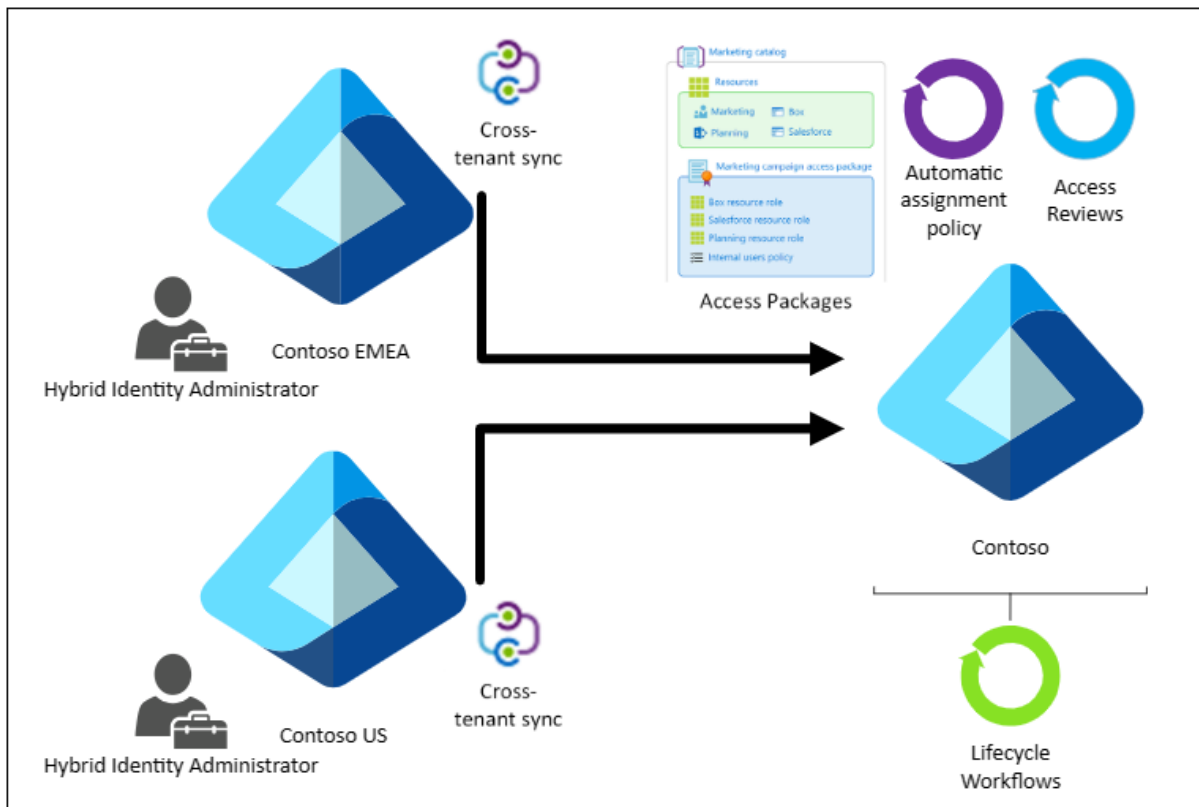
Cross-tenant sync

Marketing catalog

Resources

Marketing

Box

Planning

Salesforce

Marketing campaign access package

Box resource role

Salesforce resource role

Planning resource role

Internal users policy

Access Packages

Automatic assignment policy

Access Reviews

Contoso EMEA

Hybrid Identity Administrator

Contoso

Contoso US

Hybrid Identity Administrator

Cross-tenant sync

Lifecycle Workflows